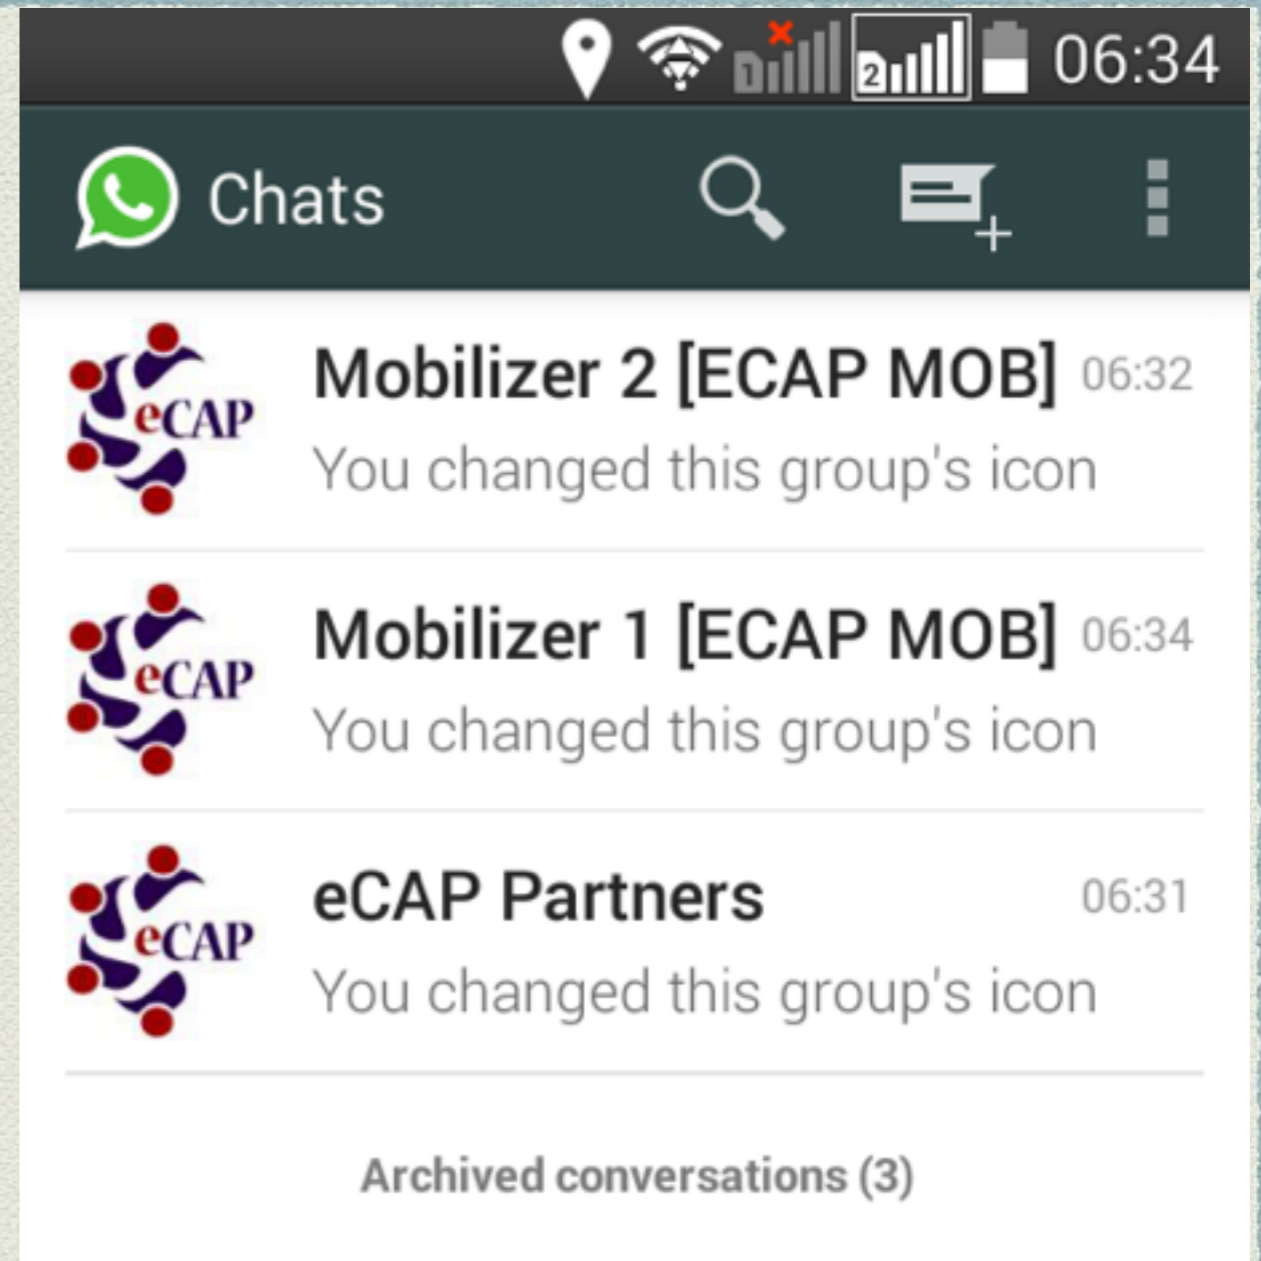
2 06:34

Chats

eCAP
Mobilizer 2 [ECAP MOB] 06:32
You changed this group's icon

eCAP
Mobilizer 1 [ECAP MOB] 06:34
You changed this group's icon

eCAP
eCAP Partners 06:31
You changed this group's icon

Archived conversations (3)